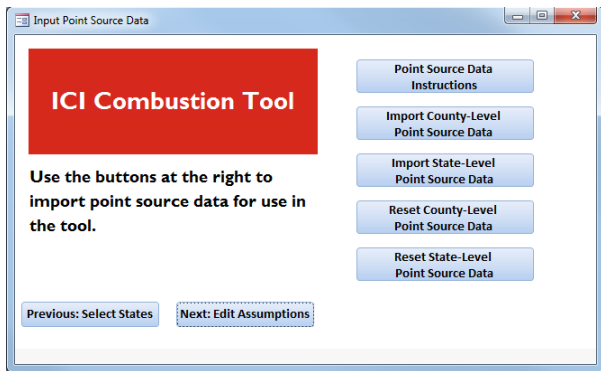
Input Point Source Data

ICI Combustion Tool

Use the buttons at the right to import point source data for use in the tool.

Point Source Data Instructions

Import County-Level Point Source Data

Import State-Level Point Source Data

Reset County-Level Point Source Data

Reset State-Level Point Source Data

Previous: Select States

Next: Edit Assumptions